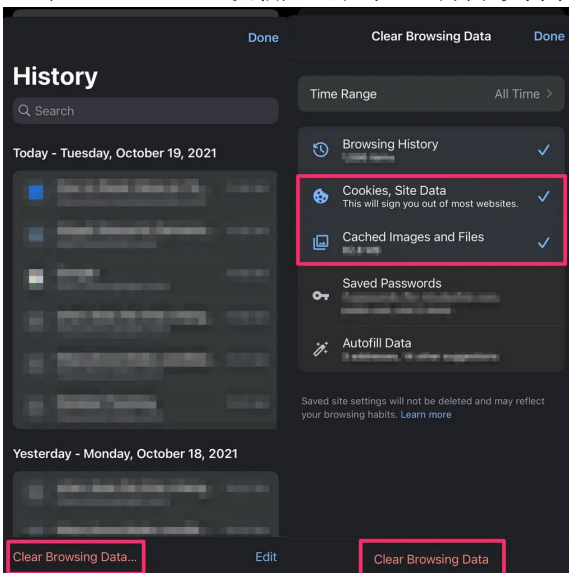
Done

History

Search

Today - Tuesday, October 19, 2021

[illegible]

Yesterday - Monday, October 18, 2021

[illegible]

Clear Browsing Data...

Edit

Clear Browsing Data

Done

Time Range

All Time

Browsing History
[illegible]

Cookies, Site Data
This will sign you out of most websites.

Cached Images and Files
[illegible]

Saved Passwords
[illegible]

Autofill Data
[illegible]

Saved site settings will not be deleted and may reflect your browsing habits. Learn more

Clear Browsing Data